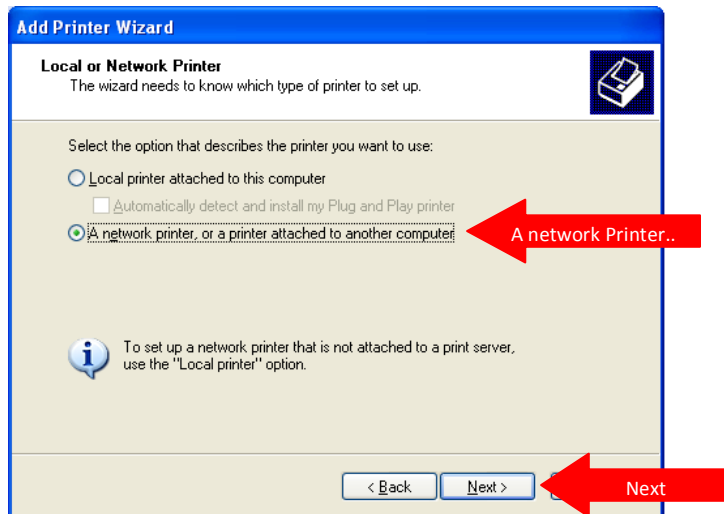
Add Printer Wizard

Local or Network Printer
The wizard needs to know which type of printer to set up.

Select the option that describes the printer you want to use:

Local printer attached to this computer

Automatically detect and install my Plug and Play printer

A network printer, or a printer attached to another computer

A network Printer..

To set up a network printer that is not attached to a print server, use the "Local printer" option.

< Back

Next >

Next